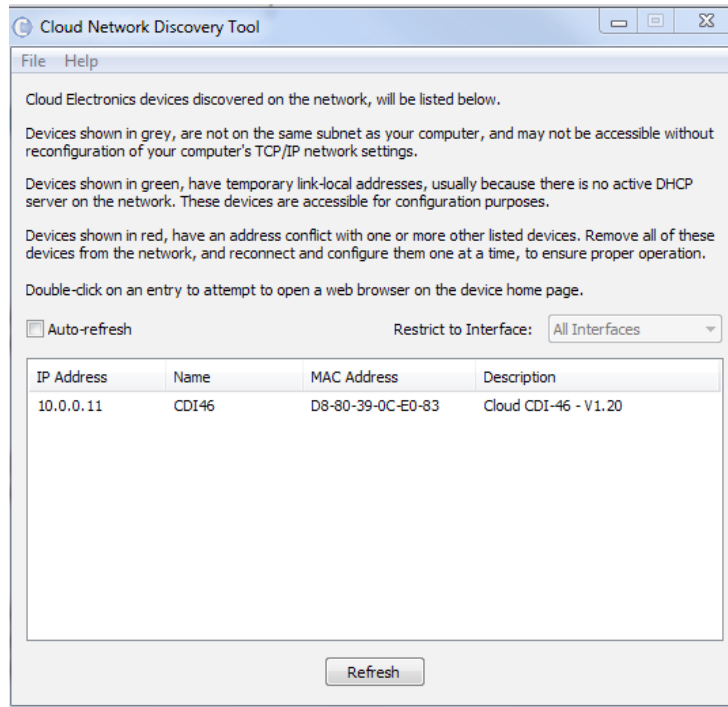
Cloud Network Discovery Tool

File Help

Cloud Electronics devices discovered on the network, will be listed below.

Devices shown in grey, are not on the same subnet as your computer, and may not be accessible without reconfiguration of your computer's TCP/IP network settings.

Devices shown in green, have temporary link-local addresses, usually because there is no active DHCP server on the network. These devices are accessible for configuration purposes.

Devices shown in red, have an address conflict with one or more other listed devices. Remove all of these devices from the network, and reconnect and configure them one at a time, to ensure proper operation.

Double-click on an entry to attempt to open a web browser on the device home page.

Auto-refresh

Restrict to Interface: All Interfaces

| IP Address | Name | MAC Address | Description |
|---|---|---|---|
| 10.0.0.11 | CDI46 | D8-80-39-0C-E0-83 | Cloud CDI-46 - V1.20 |

Refresh